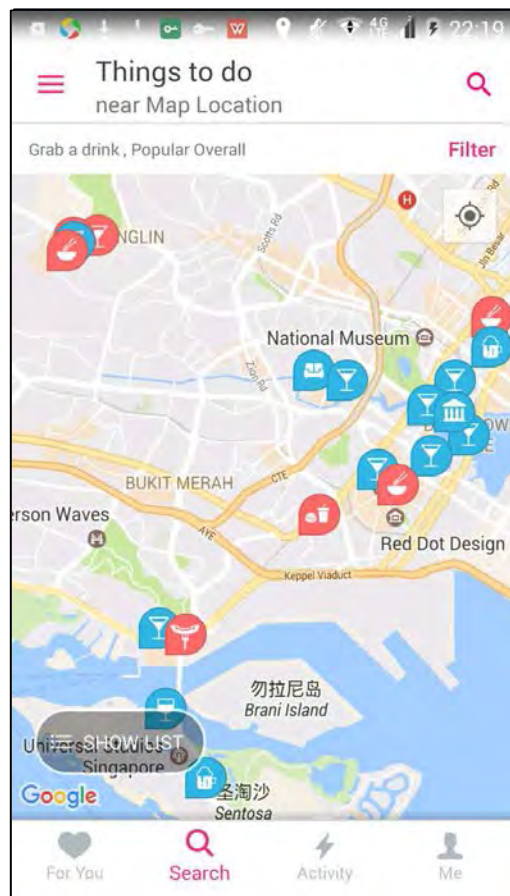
4G 22:19

Things to do
near Map Location

Grab a drink , Popular Overall

Filter

NGLIN

Scotts Rd

National Museum

Zion Rd

BUKIT MERAH

CTE

AYE

rson Waves

Red Dot Design

Keppel Viaduct

勿拉尼岛
Brani Island

SHOW LIST

Universal Studios Singapore

圣淘沙
Sentosa

Google

For You

Search

Activity

Me